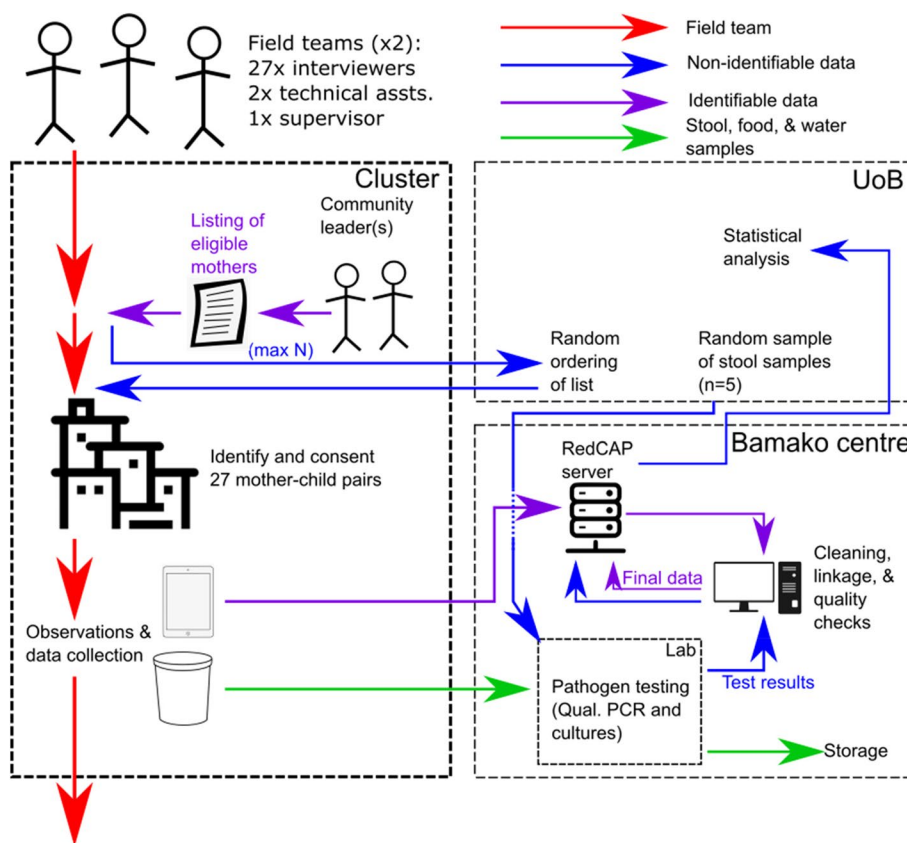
Field teams (x2):
27x interviewers
2x technical assts.
1x supervisor

Field team
Non-identifiable data
Identifiable data
Stool, food, & water samples

Cluster

Listing of eligible mothers

Community leader(s)

(max N)

Identify and consent 27 mother-child pairs

Observations & data collection

UoB

Statistical analysis

Random ordering of list

Random sample of stool samples (n=5)

Bamako centre

RedCAP server

Final data

Cleaning, linkage, & quality checks

Lab

Pathogen testing (Qual. PCR and cultures)

Test results

Storage